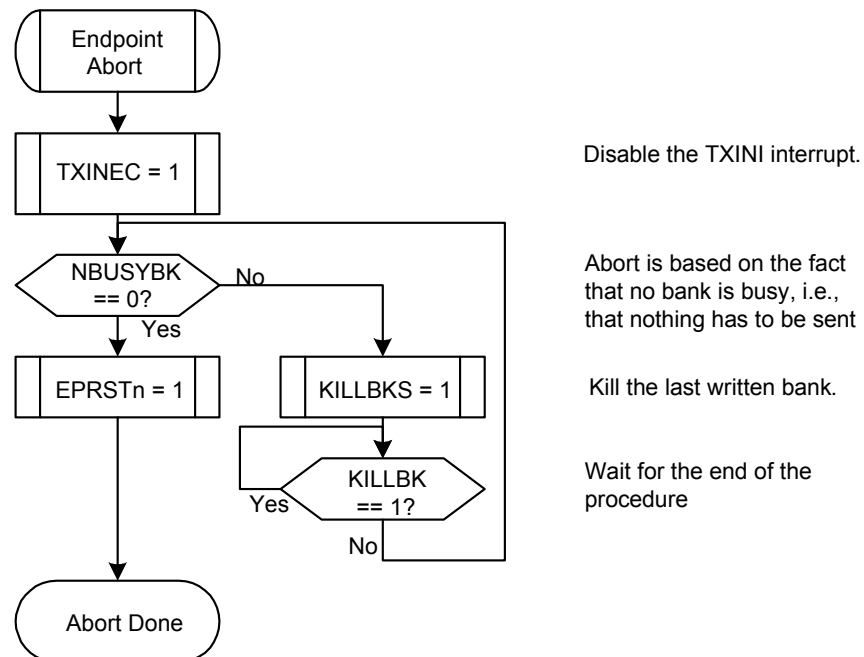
Endpoint Abort

TXINEC = 1

Disable the TXINI interrupt.

NBUSYBK == 0?

No

Yes

Abort is based on the fact that no bank is busy, i.e., that nothing has to be sent

EPRSTn = 1

KILLBKS = 1

Kill the last written bank.

KILLBK == 1?

Yes

No

Wait for the end of the procedure

Abort Done